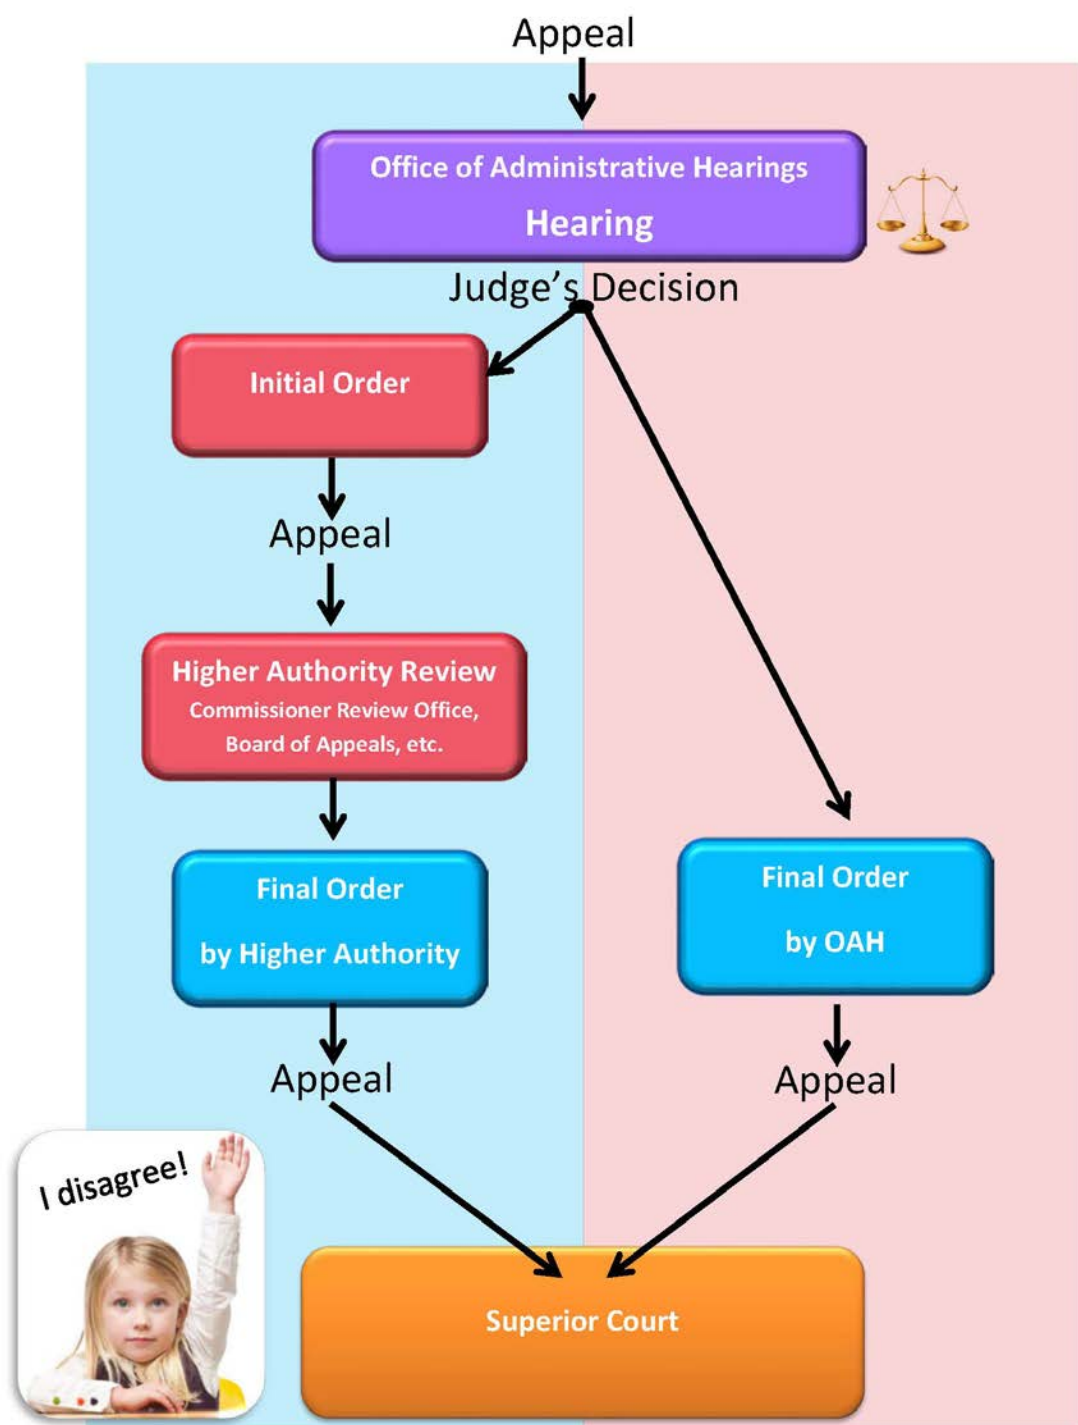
Appeal

Office of Administrative Hearings

Hearing

Judge's Decision

Initial Order

Appeal

Higher Authority Review

Commissioner Review Office, Board of Appeals, etc.

Final Order

by Higher Authority

Final Order

by OAH

Appeal

Appeal

I disagree!

Superior Court